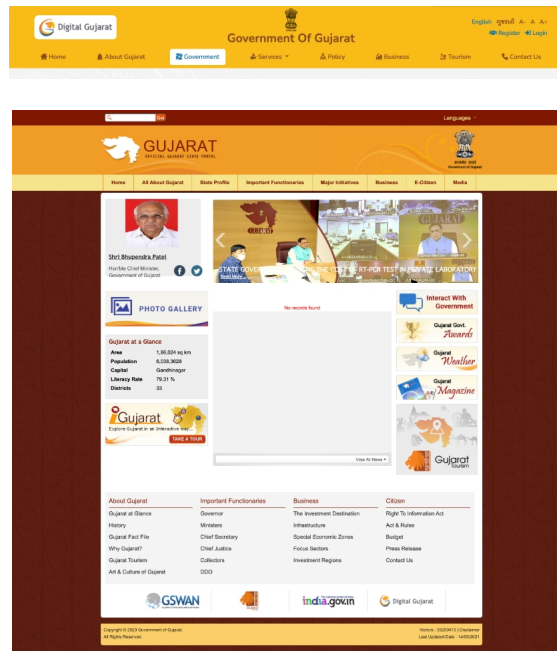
Digital Gujarat

Government Of Gujarat

English ગુજરાતી A- A A+
Register Login

Home | About Gujarat | Government | Services | Policy | Business | Tourism | Contact Us

Go

Languages

GUJARAT
OFFICIAL GUJARAT STATE PORTAL

Government of Gujarat

Home | All About Gujarat | State Profile | Important Functionaries | Major Initiatives | Business | E-Citizen | Media

Shri Bhupendra Patel
Hon'ble Chief Minister, Government of Gujarat

STATE GOVERNMENT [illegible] THE COST OF RT-PCR TEST IN PRIVATE LABORATORY
Read more...

No records found

View All News

Interact With Government

Gujarat Govt. Awards

Gujarat Weather

Gujarat Magazine

Gujarat Tourism

PHOTO GALLERY

Gujarat at a Glance

| Area | 1,96,024 sq km |
|---|---|
| Population | 6,038,3628 |
| Capital | Gandhinagar |
| Literacy Rate | 79.31 % |
| Districts | 33 |

Gujarat
Explore Gujarat in an Interactive way...
TAKE A TOUR

About Gujarat
Gujarat at Glance
History
Gujarat Fact File
Why Gujarat?
Gujarat Tourism
Art & Culture of Gujarat

Important Functionaries
Governor
Ministers
Chief Secretary
Chief Justice
Collectors
DDO

Business
The Investment Destination
Infrastructure
Special Economic Zones
Focus Sectors
Investment Regions

Citizen
Right To Information Act
Act & Rules
Budget
Press Release
Contact Us

GSWAN
india.gov.in
Digital Gujarat

Copyright © 2009 Government of Gujarat.
All Rights Reserved.

Visitors : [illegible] | Disclaimer
Last Updated Date : 14/05/2021